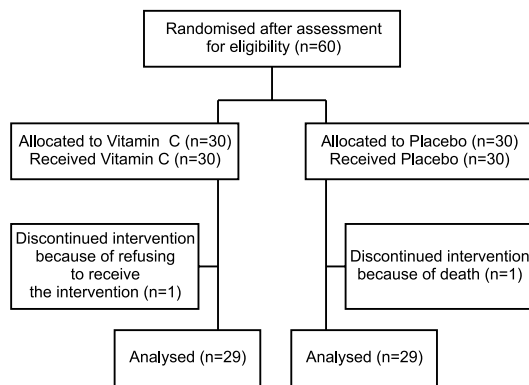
Randomised after assessment for eligibility (n=60)

Allocated to Vitamin C (n=30)
Received Vitamin C (n=30)

Allocated to Placebo (n=30)
Received Placebo (n=30)

Discontinued intervention because of refusing to receive the intervention (n=1)

Discontinued intervention because of death (n=1)

Analysed (n=29)

Analysed (n=29)